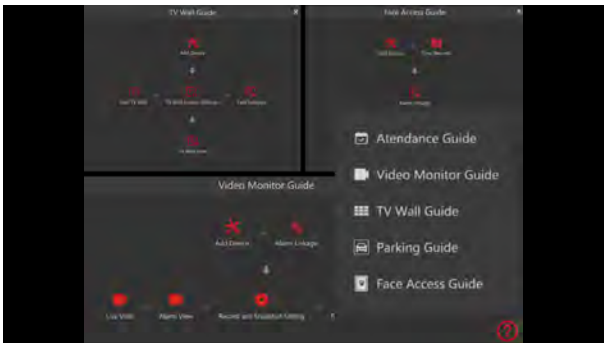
TV Wall Guide

Add Device

Set TV Wall

TV Wall Screen Window

Call Scheme

TV Wall Scan

Face Access Guide

Add Device

Time Template

Access Image

Video Monitor Guide

Add Device

Alarm Linkage

Live Video

Alarm View

Record and Snapshot Setting

Atendance Guide

Video Monitor Guide

TV Wall Guide

Parking Guide

Face Access Guide